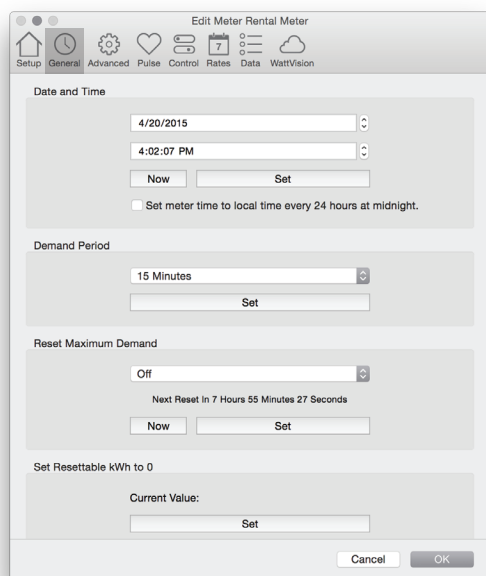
Edit Meter Rental Meter

Setup General Advanced Pulse Control 7 Rates Data WattVision

Date and Time

4/20/2015

4:02:07 PM

Now Set

Set meter time to local time every 24 hours at midnight.

Demand Period

15 Minutes

Set

Reset Maximum Demand

Off

Next Reset In 7 Hours 55 Minutes 27 Seconds

Now Set

Set Resettable kWh to 0

Current Value:

Set

Cancel OK